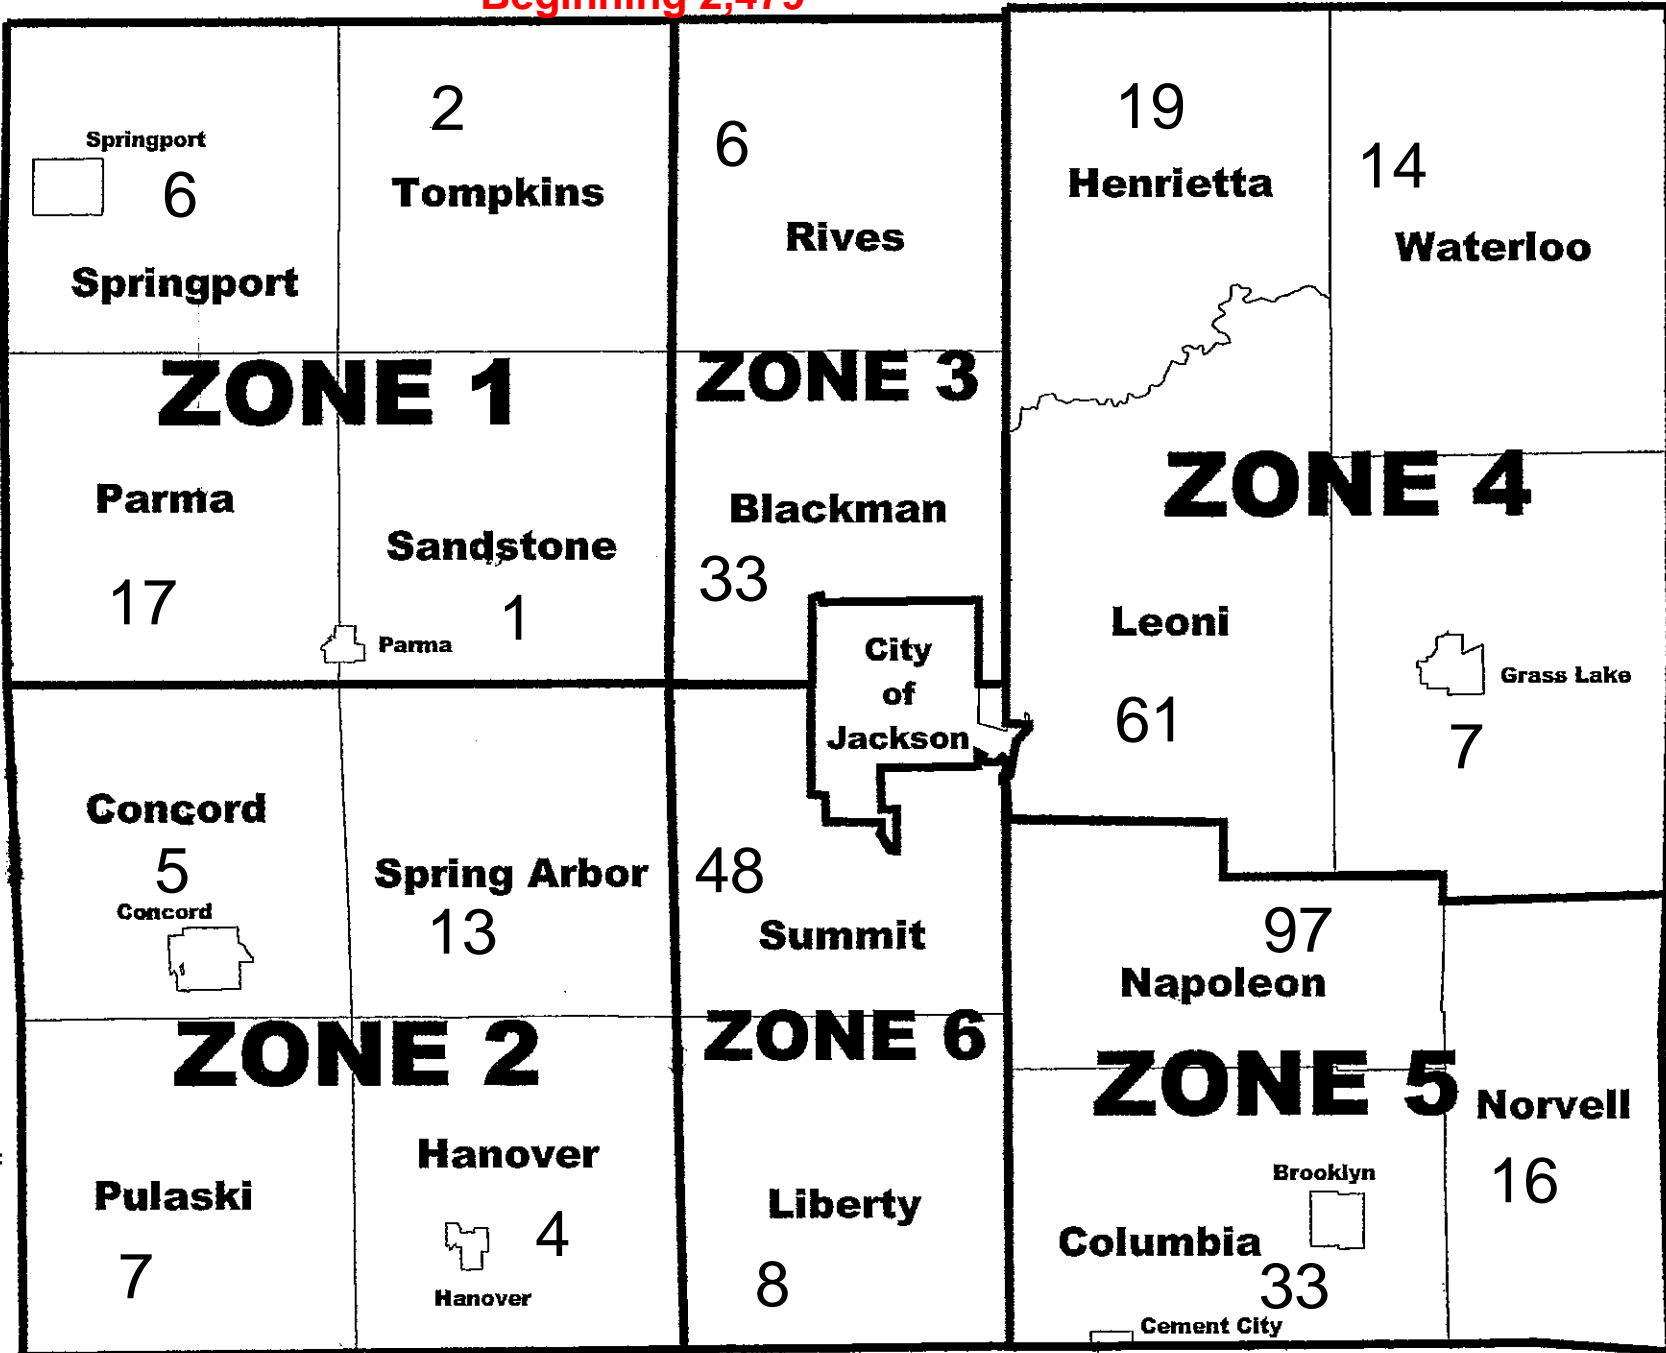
Beginning 2,479

Springport
6
Springport

2
Tompkins

6
Rives

19
Henrietta

14
Waterloo

ZONE 1

ZONE 3

Parma
17

Sandstone
Parma
1

Blackman
33

City of Jackson

ZONE 4

Leoni
61

Grass Lake
7

Concord
5
Concord

Spring Arbor
13

48
Summit

97
Napoleon

ZONE 2

ZONE 6

ZONE 5

Norvell
16

Pulaski
7

Hanover
4
Hanover

Liberty
8

Brooklyn
Columbia
33
Cement City